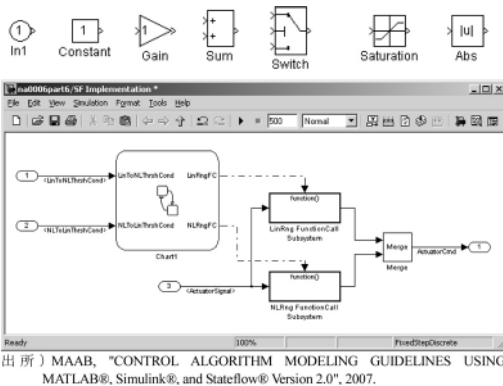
1
In1

1
Constant

1
Gain

+
+
Sum

Switch

Saturation

|u|
Abs

na0006part6/SF Implementation *

File Edit View Simulation Format Tools Help

500 Normal

1 <LinToNLThrshCond>

LinToNLThrshCond

LinRngFC

2 <NLToLinThrshCond>

NLToLinThrshCond

NLRngFC

Chart1

function()

LinRng FunctionCall Subsystem

function()

NLRng FunctionCall Subsystem

3 <ActuatorSignal>

Merge

Merge

ActuatorCmd

1

Ready

100%

FixedStepDiscrete

出所）MAAB, "CONTROL ALGORITHM MODELING GUIDELINES USING MATLAB®, Simulink®, and Stateflow® Version 2.0", 2007.